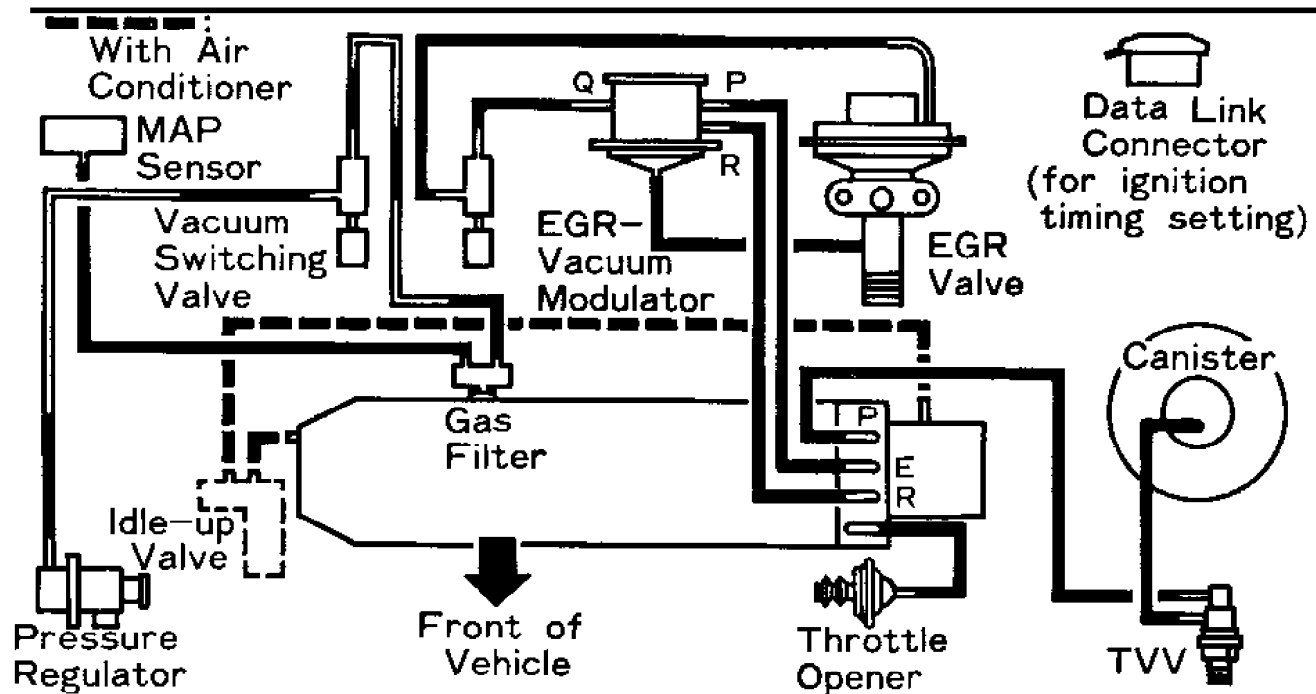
: With Air Conditioner

MAP Sensor

Vacuum Switching Valve

Q

P

R

EGR-Vacuum Modulator

EGR Valve

Data Link Connector (for ignition timing setting)

Canister

Gas Filter

P

E

R

Idle-up Valve

Pressure Regulator

Front of Vehicle

Throttle Opener

TVV